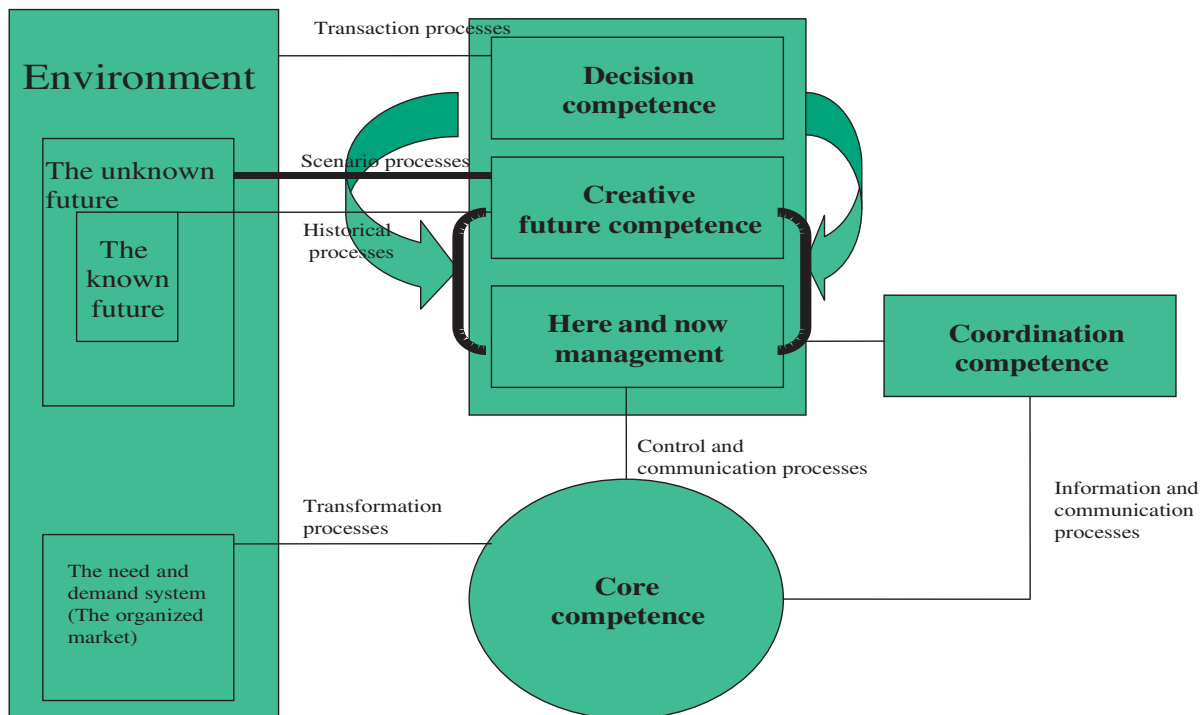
Environment

The unknown future

The known future

The need and demand system (The organized market)

Transaction processes

Scenario processes

Historical processes

Transformation processes

Decision competence

Creative future competence

Here and now management

Coordination competence

Control and communication processes

Information and communication processes

Core competence